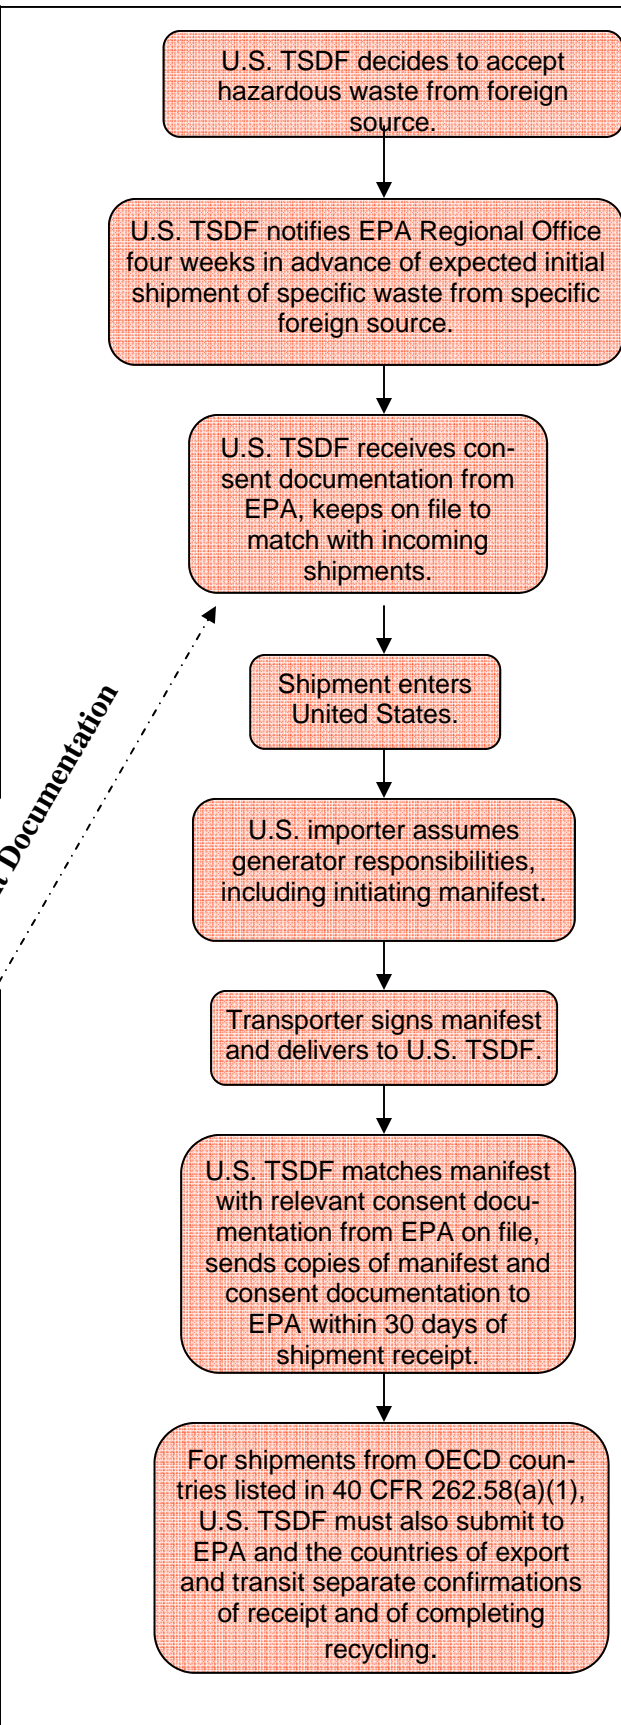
U.S. TSDF decides to accept hazardous waste from foreign source.

U.S. TSDF notifies EPA Regional Office four weeks in advance of expected initial shipment of specific waste from specific foreign source.

U.S. TSDF receives consent documentation from EPA, keeps on file to match with incoming shipments.

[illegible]t Documentation

Shipment enters United States.

U.S. importer assumes generator responsibilities, including initiating manifest.

Transporter signs manifest and delivers to U.S. TSDF.

U.S. TSDF matches manifest with relevant consent documentation from EPA on file, sends copies of manifest and consent documentation to EPA within 30 days of shipment receipt.

For shipments from OECD countries listed in 40 CFR 262.58(a)(1), U.S. TSDF must also submit to EPA and the countries of export and transit separate confirmations of receipt and of completing recycling.